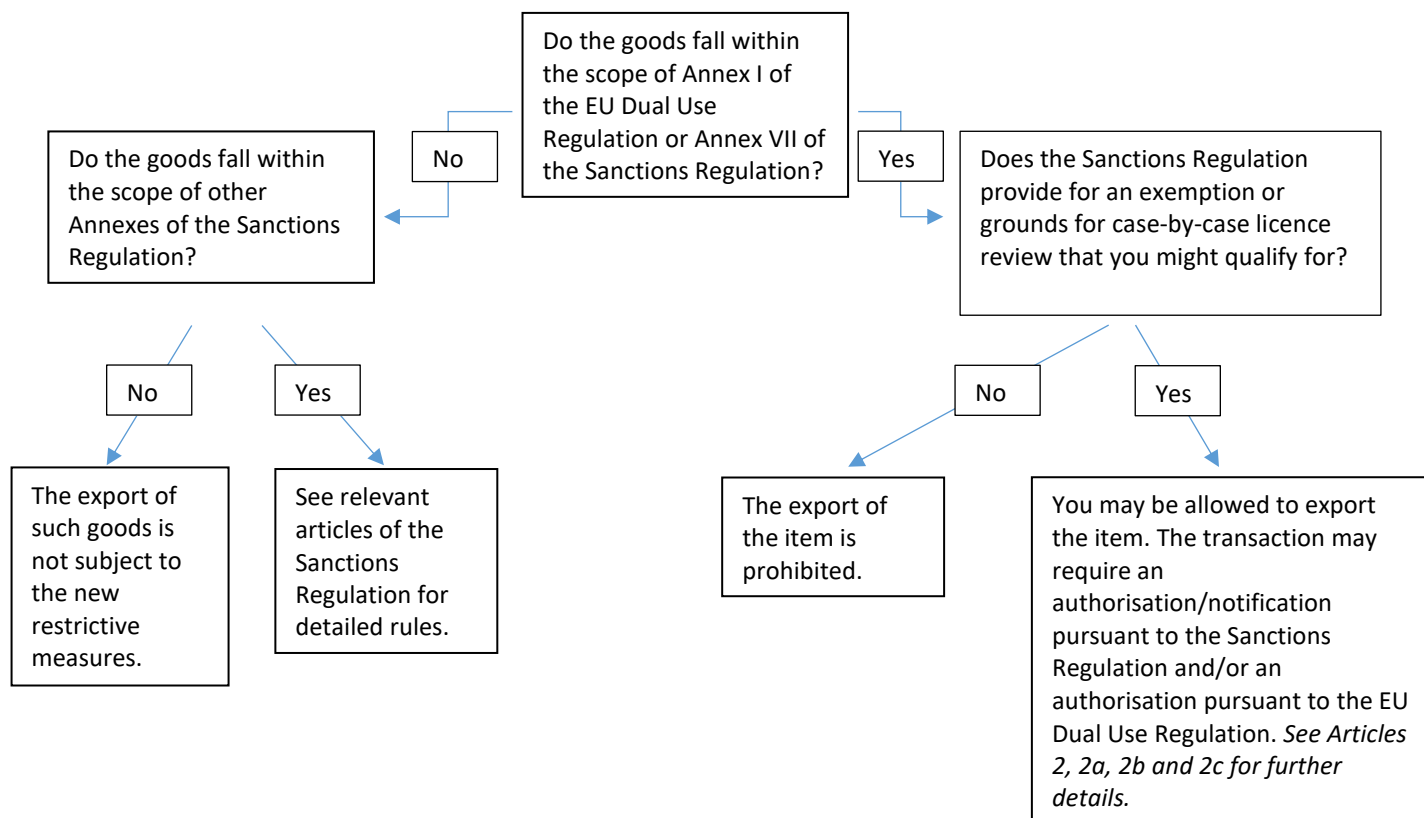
Do the goods fall within the scope of Annex I of the EU Dual Use Regulation or Annex VII of the Sanctions Regulation?

No

Do the goods fall within the scope of other Annexes of the Sanctions Regulation?

No

The export of such goods is not subject to the new restrictive measures.

Yes

See relevant articles of the Sanctions Regulation for detailed rules.

Yes

Does the Sanctions Regulation provide for an exemption or grounds for case-by-case licence review that you might qualify for?

No

The export of the item is prohibited.

Yes

You may be allowed to export the item. The transaction may require an authorisation/notification pursuant to the Sanctions Regulation and/or an authorisation pursuant to the EU Dual Use Regulation. *See Articles 2, 2a, 2b and 2c for further details.*